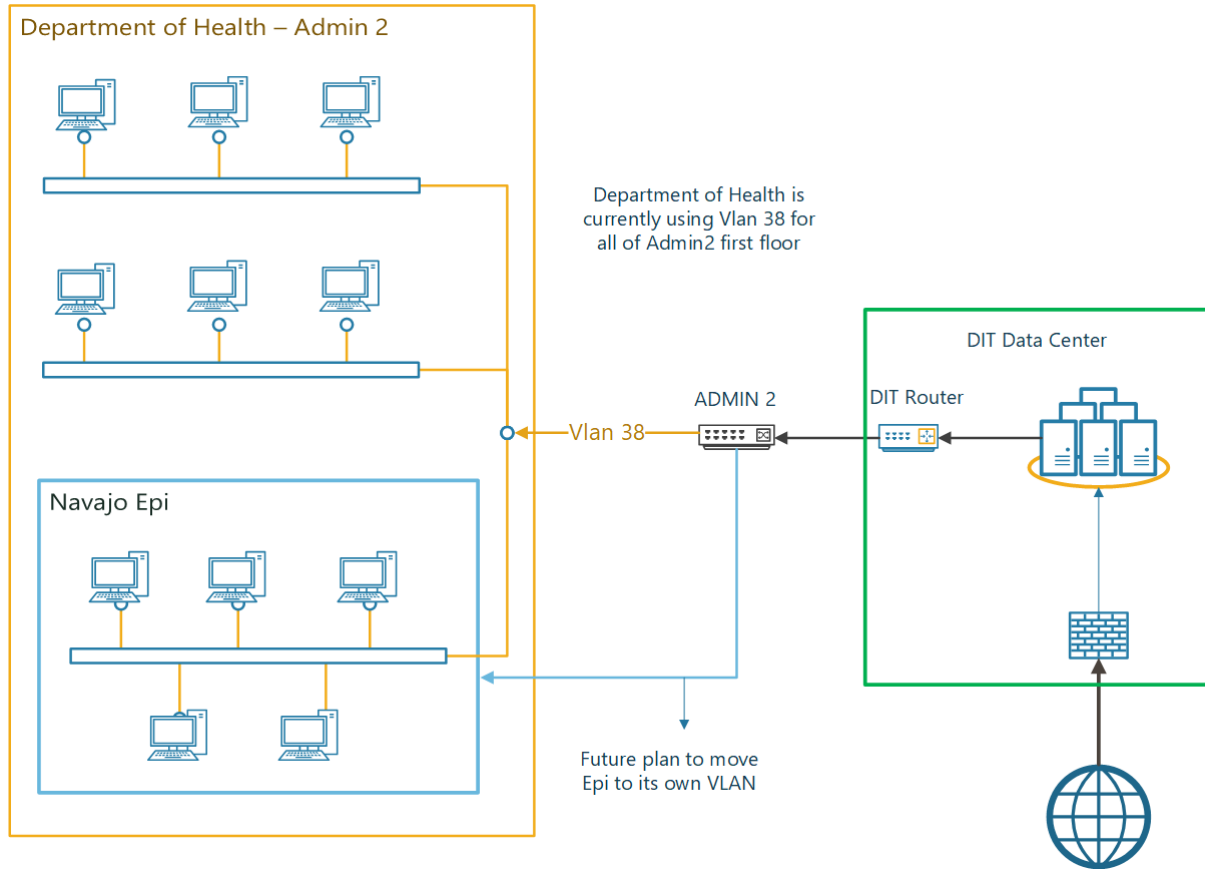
Department of Health – Admin 2

Department of Health is currently using Vlan 38 for all of Admin2 first floor

DIT Data Center

ADMIN 2

DIT Router

Vlan 38

Navajo Epi

Future plan to move Epi to its own VLAN